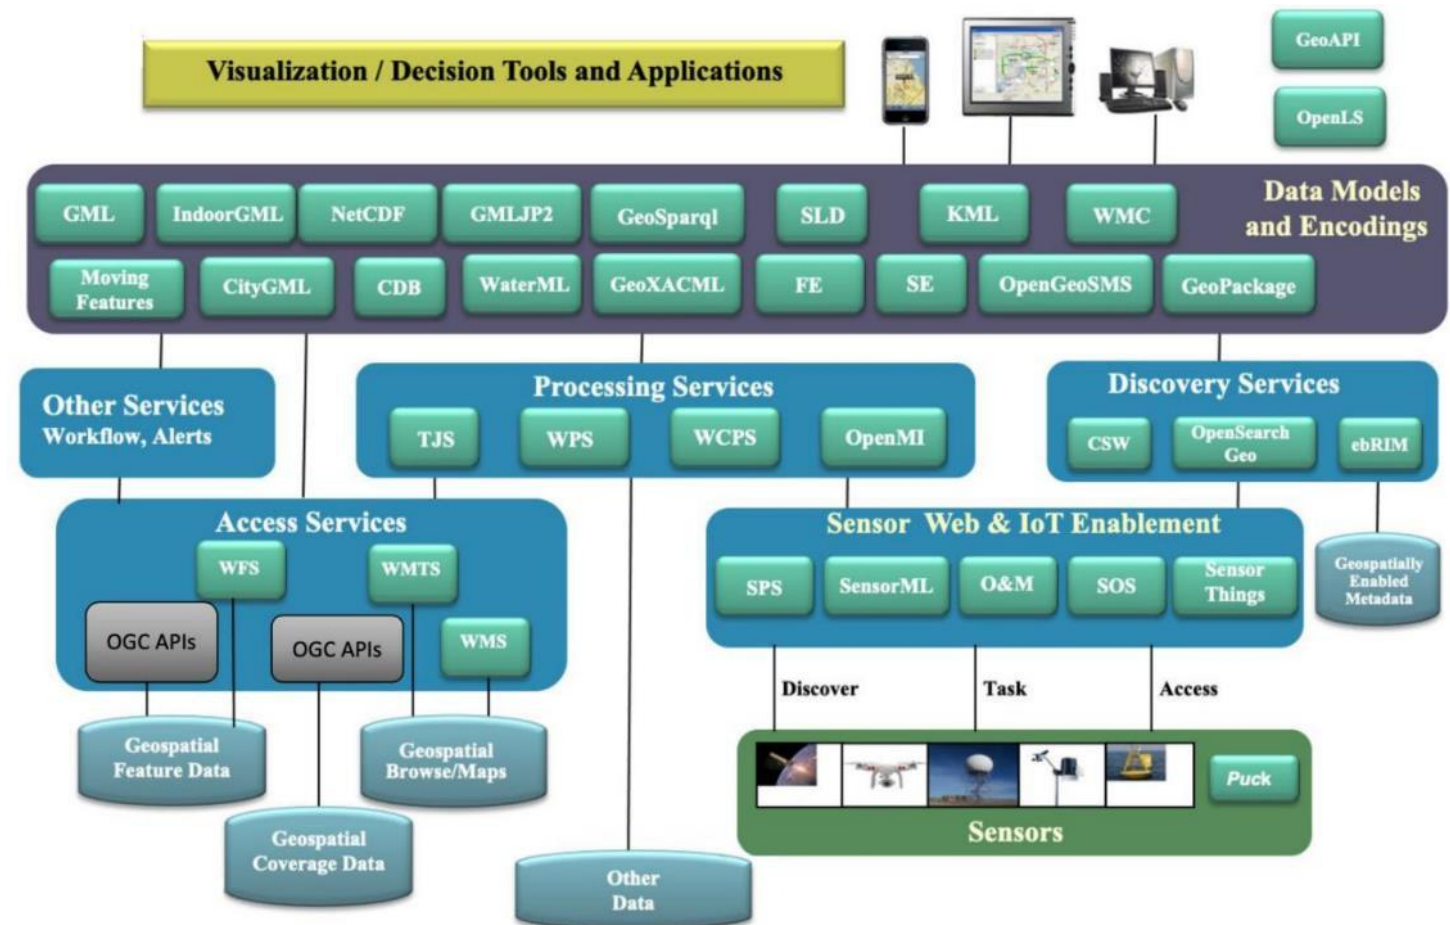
Visualization / Decision Tools and Applications

GeoAPI

OpenLS

Data Models and Encodings

GML IndoorGML NetCDF GMLJP2 GeoSparql SLD KML WMC

Moving Features CityGML CDB WaterML GeoXACML FE SE OpenGeoSMS GeoPackage

Other Services
Workflow, Alerts

Processing Services
TJS WPS WCPS OpenMI

Discovery Services
CSW OpenSearch Geo ebRIM

Access Services
WFS WMTS
OGC APIs OGC APIs WMS

Sensor Web & IoT Enablement
SPS SensorML O&M SOS Sensor Things

Geospatially Enabled Metadata

Discover Task Access

Geospatial Feature Data

Geospatial Browse/Maps

Geospatial Coverage Data

Other Data

Puck

Sensors